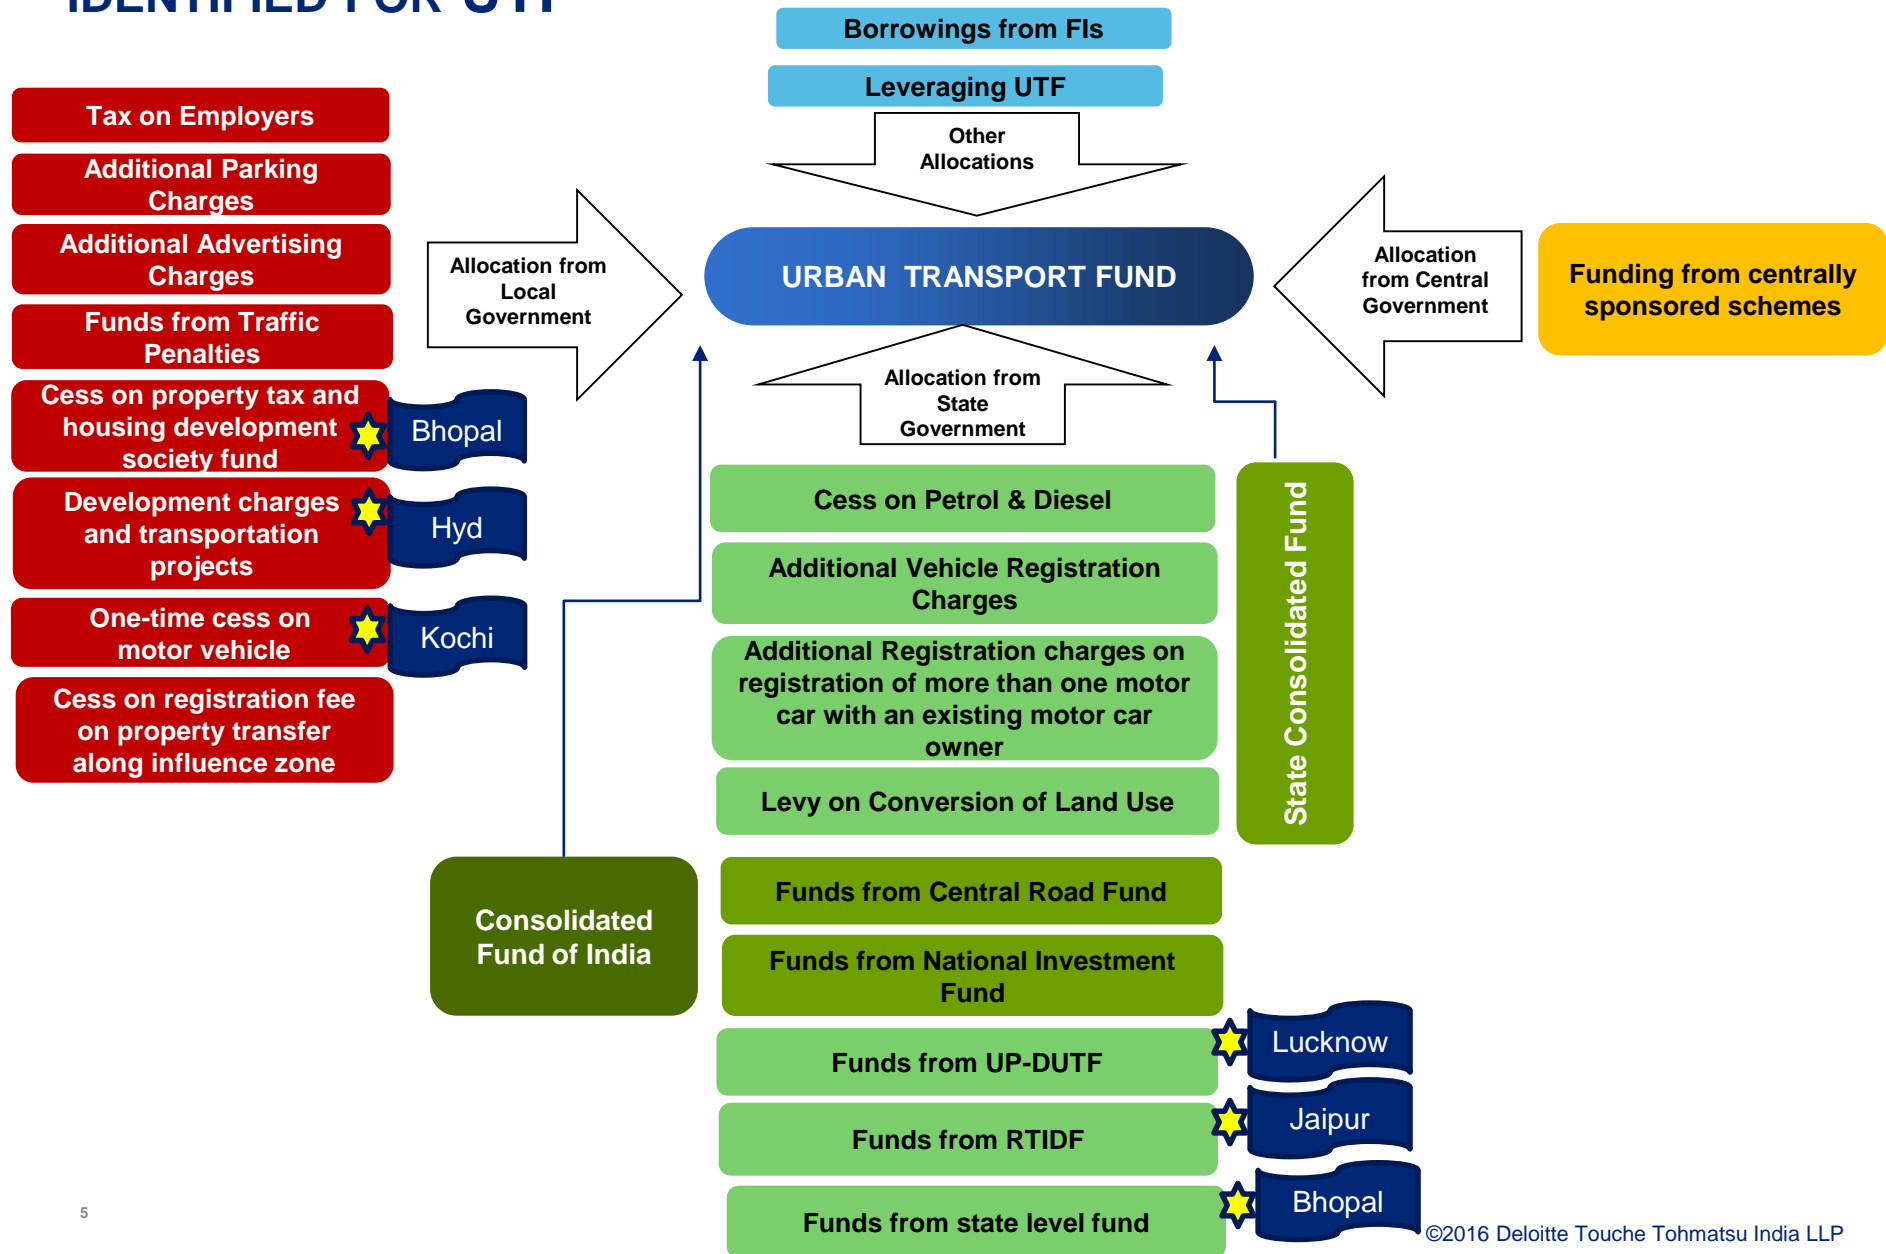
IDENTIFIED FOR UTF

Borrowings from FIs

Leveraging UTF

Other Allocations

Tax on Employers

Additional Parking Charges

Additional Advertising Charges

Funds from Traffic Penalties

Cess on property tax and housing development society fund

Bhopal

Development charges and transportation projects

Hyd

One-time cess on motor vehicle

Kochi

Cess on registration fee on property transfer along influence zone

Allocation from Local Government

URBAN TRANSPORT FUND

Allocation from Central Government

Funding from centrally sponsored schemes

Allocation from State Government

Cess on Petrol & Diesel

Additional Vehicle Registration Charges

Additional Registration charges on registration of more than one motor car with an existing motor car owner

Levy on Conversion of Land Use

State Consolidated Fund

Consolidated Fund of India

Funds from Central Road Fund

Funds from National Investment Fund

Funds from UP-DUTF

Lucknow

Funds from RTIDF

Jaipur

Funds from state level fund

Bhopal

5

©2016 Deloitte Touche Tohmatsu India LLP